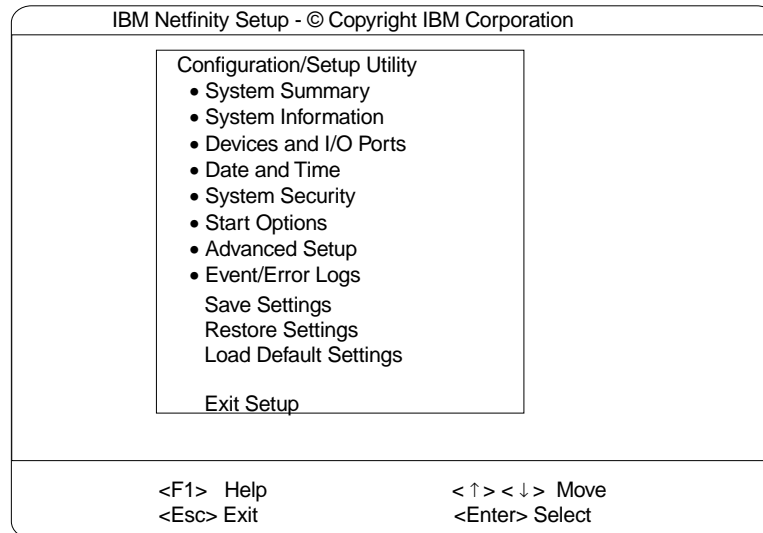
IBM Netfinity Setup - © Copyright IBM Corporation

Configuration/Setup Utility
• System Summary
• System Information
• Devices and I/O Ports
• Date and Time
• System Security
• Start Options
• Advanced Setup
• Event/Error Logs
Save Settings
Restore Settings
Load Default Settings

Exit Setup

<F1> Help
<Esc> Exit

< ↑ > < ↓ > Move
<Enter> Select